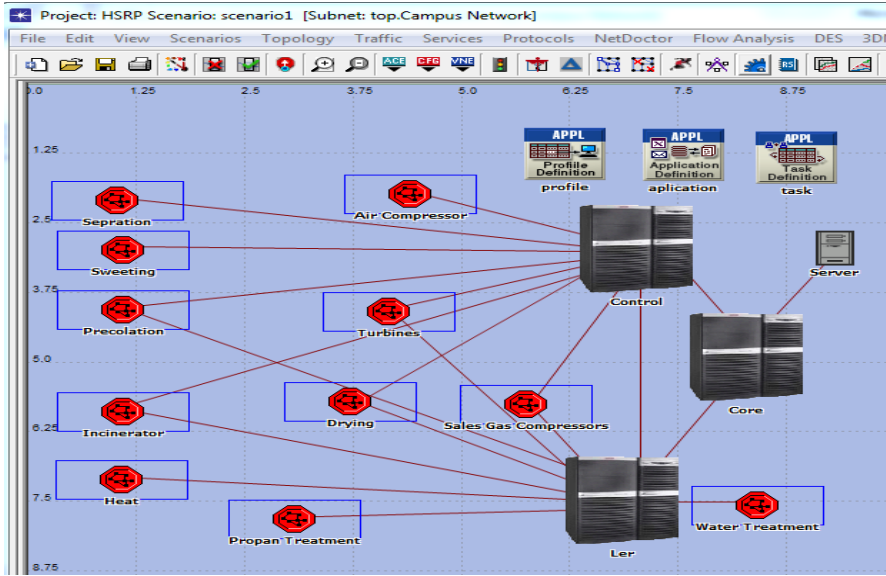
Project: HSRP Scenario: scenario1 [Subnet: top.Campus Network]

File Edit View Scenarios Topology Traffic Services Protocols NetDoctor Flow Analysis DES 3D

ACE CFG VNE

0.0 1.25 2.5 3.75 5.0 6.25 7.5 8.75

1.25
2.5
3.75
5.0
6.25
7.5
8.75

APPL
Profile Definition
profile

APPL
Application Definition
aplication

APPL
Task Definition
task

Sepration
Air Compressor
Sweeting
Server
Control
Precolation
Turbines
Core
Incinerator
Drying
Sales Gas Compressors
Heat
Water Treatment
Propan Treatment
Ler